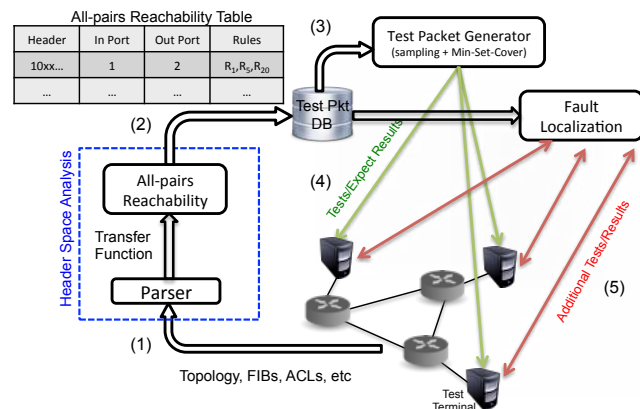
All-pairs Reachability Table

| Header | In Port | Out Port | Rules |
|---|---|---|---|
| 10xx... | 1 | 2 | $R_1, R_5, R_{20}$ |
| ... | ... | ... | ... |

(3)

Test Packet Generator
(sampling + Min-Set-Cover)

(2)

Test Pkt DB

Fault Localization

Header Space Analysis

All-pairs Reachability

Transfer Function

Parser

(4)

Tests/Expect Results

Additional Tests/Results

(5)

(1)

Topology, FIBs, ACLs, etc

Test Terminal